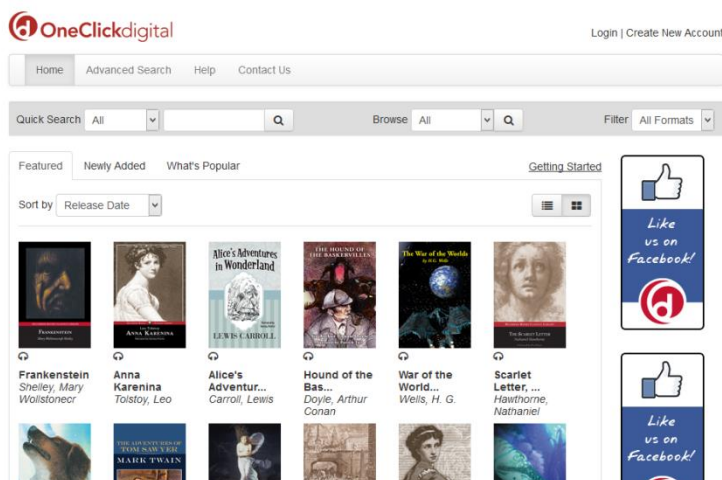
OneClickdigital

Login | Create New Account

Home | Advanced Search | Help | Contact Us

Quick Search All

Browse All

Filter All Formats

Featured | Newly Added | What's Popular

Getting Started

Sort by Release Date

FRANKENSTEIN

Frankenstein
Shelley, Mary Wollstonecr

ANNA KARENINA

Anna Karenina
Tolstoy, Leo

Alice's Adventures in Wonderland
LEWIS CARROLL

Alice's Adventur...
Carroll, Lewis

THE HOUND OF THE BASKERVILLES

Hound of the Bas...
Doyle, Arthur Conan

The War of the Worlds

War of the World...
Wells, H. G.

THE SCARLET LETTER

Scarlet Letter, ...
Hawthorne, Nathaniel

THE ADVENTURES OF TOM SAWYER
MARK TWAIN

Like us on Facebook!

Like us on Facebook!